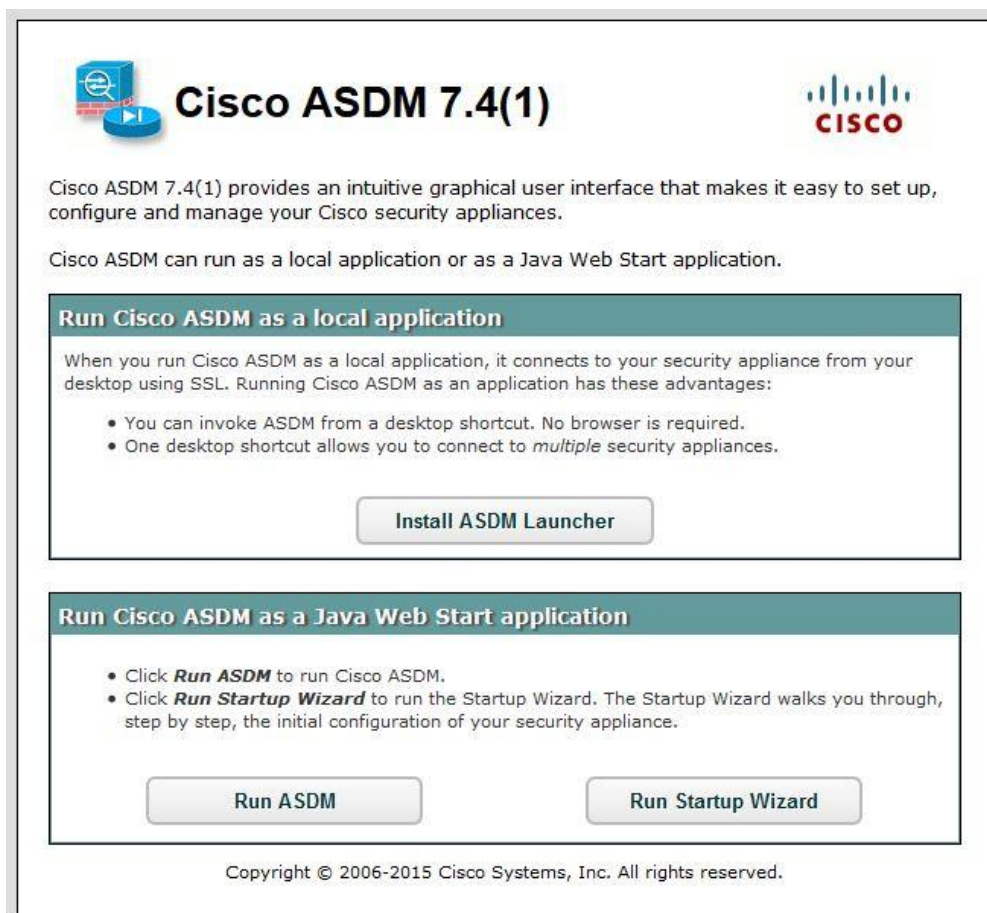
Cisco ASDM 7.4(1)

CISCO

Cisco ASDM 7.4(1) provides an intuitive graphical user interface that makes it easy to set up, configure and manage your Cisco security appliances.

Cisco ASDM can run as a local application or as a Java Web Start application.

Run Cisco ASDM as a local application

When you run Cisco ASDM as a local application, it connects to your security appliance from your desktop using SSL. Running Cisco ASDM as an application has these advantages:

• You can invoke ASDM from a desktop shortcut. No browser is required.
• One desktop shortcut allows you to connect to *multiple* security appliances.

Install ASDM Launcher

Run Cisco ASDM as a Java Web Start application

• Click ***Run ASDM*** to run Cisco ASDM.
• Click ***Run Startup Wizard*** to run the Startup Wizard. The Startup Wizard walks you through, step by step, the initial configuration of your security appliance.

Run ASDM

Run Startup Wizard

Copyright © 2006-2015 Cisco Systems, Inc. All rights reserved.